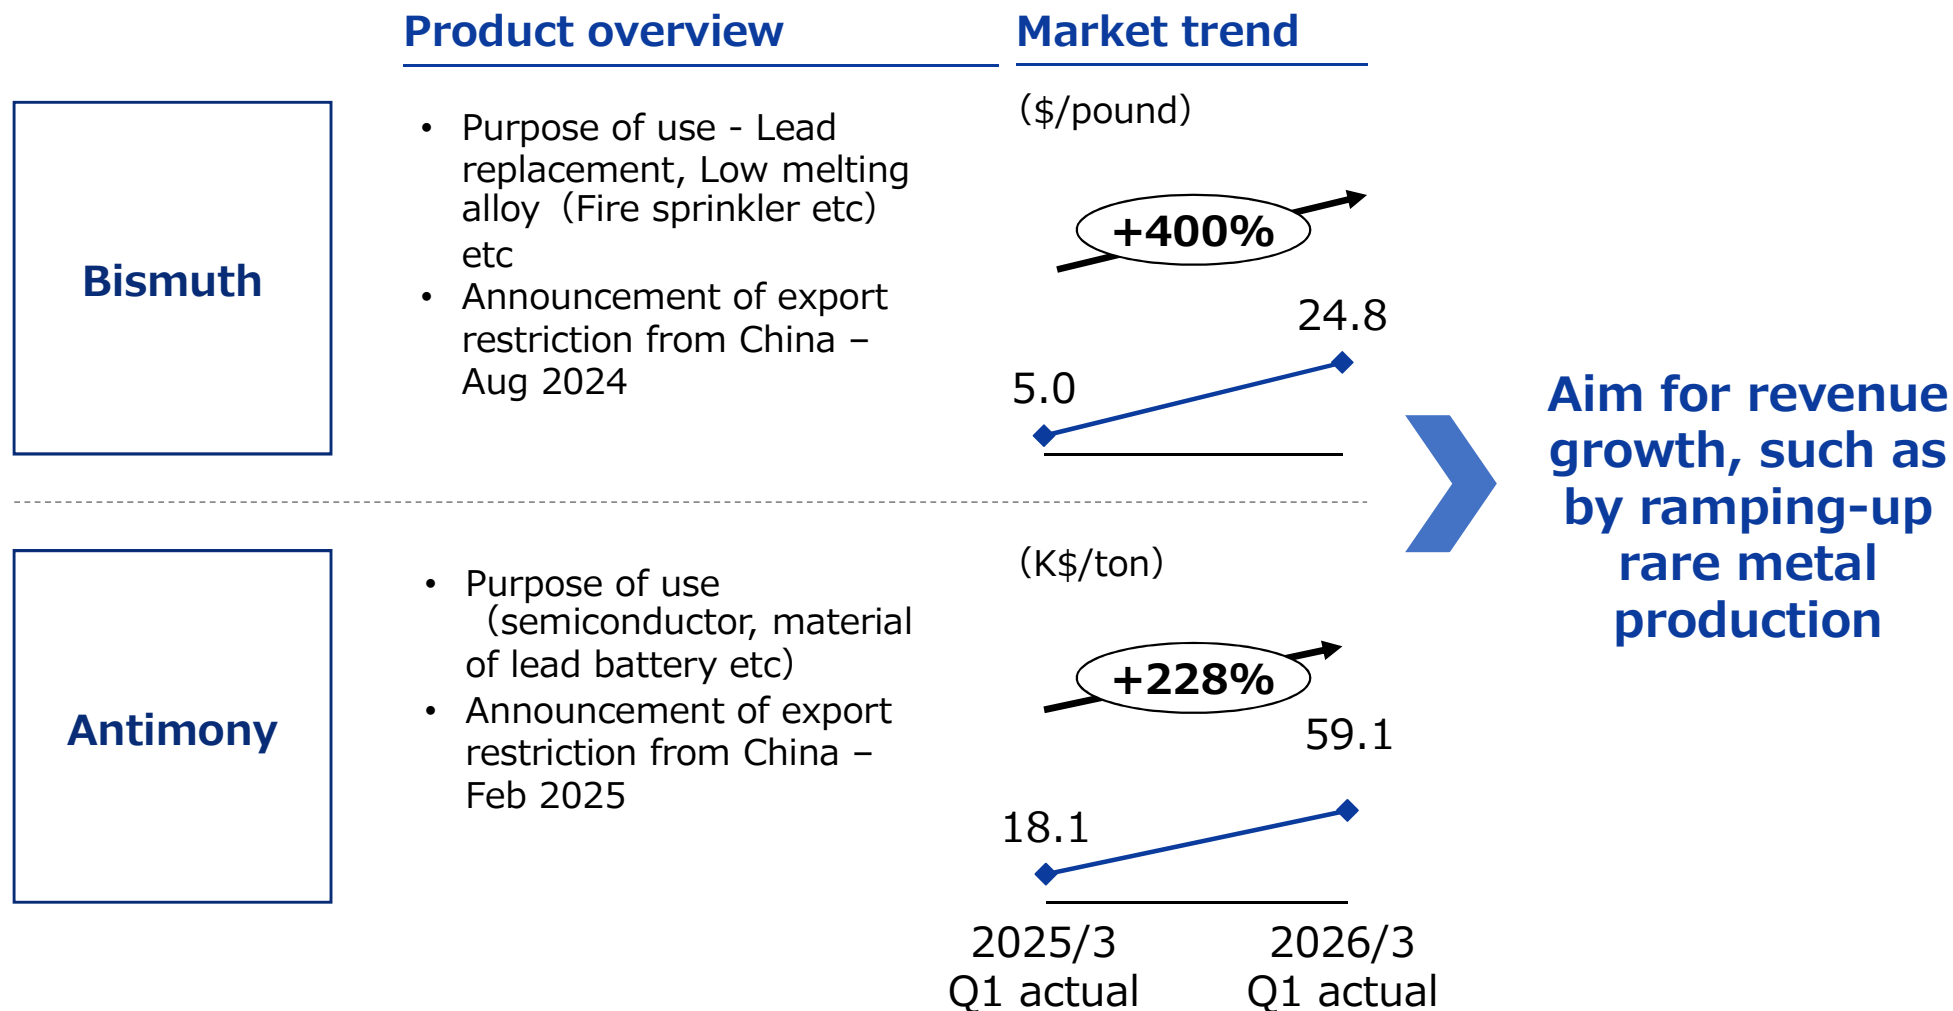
Product overview

Market trend

Bismuth

• Purpose of use - Lead replacement, Low melting alloy（Fire sprinkler etc) etc
• Announcement of export restriction from China – Aug 2024

($/pound)

+400%

24.8

5.0

Antimony

• Purpose of use（semiconductor, material of lead battery etc)
• Announcement of export restriction from China – Feb 2025

(K$/ton)

+228%

59.1

18.1

2025/3 Q1 actual

2026/3 Q1 actual

Aim for revenue growth, such as by ramping-up rare metal production